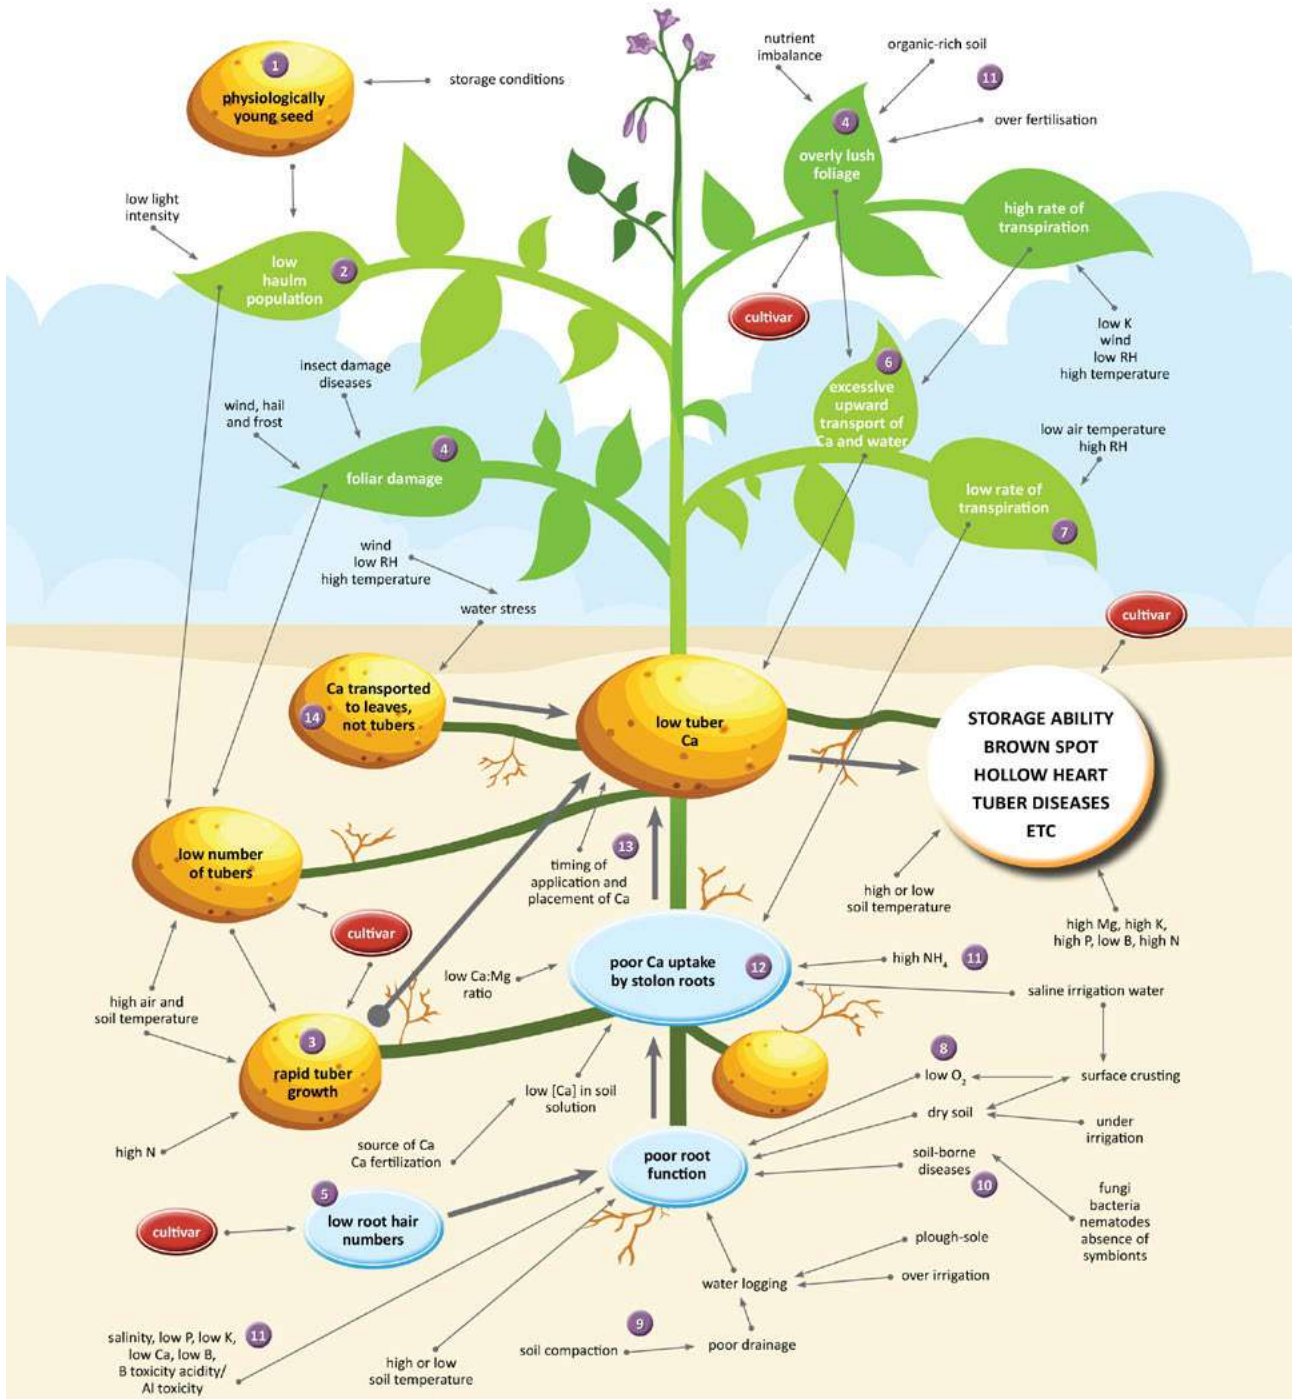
1
physiologically young seed

storage conditions

nutrient imbalance

organic-rich soil

11

4
overly lush foliage

over fertilisation

low light intensity

low haulm population
2

high rate of transpiration

cultivar

low K
wind
low RH
high temperature

insect damage diseases

wind, hail and frost

6
excessive upward transport of Ca and water

4
foliar damage

low air temperature
high RH

low rate of transpiration
7

wind
low RH
high temperature

water stress

cultivar

Ca transported to leaves, not tubers
14

low tuber Ca

STORAGE ABILITY
BROWN SPOT
HOLLOW HEART
TUBER DISEASES
ETC

low number of tubers

13
timing of application and placement of Ca

high or low soil temperature

high Mg, high K, high P, low B, high N

cultivar

low Ca:Mg ratio

poor Ca uptake by stolon roots
12

high $NH_4$
11

saline irrigation water

high air and soil temperature

3
rapid tuber growth

low [Ca] in soil solution

8
low $O_2$

surface crusting

dry soil

under irrigation

high N

source of Ca
Ca fertilization

poor root function

soil-borne diseases
10

fungi
bacteria
nematodes
absence of symbionts

5
low root hair numbers

cultivar

plough-sole

water logging

over irrigation

salinity, low P, low K, low Ca, low B, B toxicity acidity/ Al toxicity
11

high or low soil temperature

9
soil compaction

poor drainage